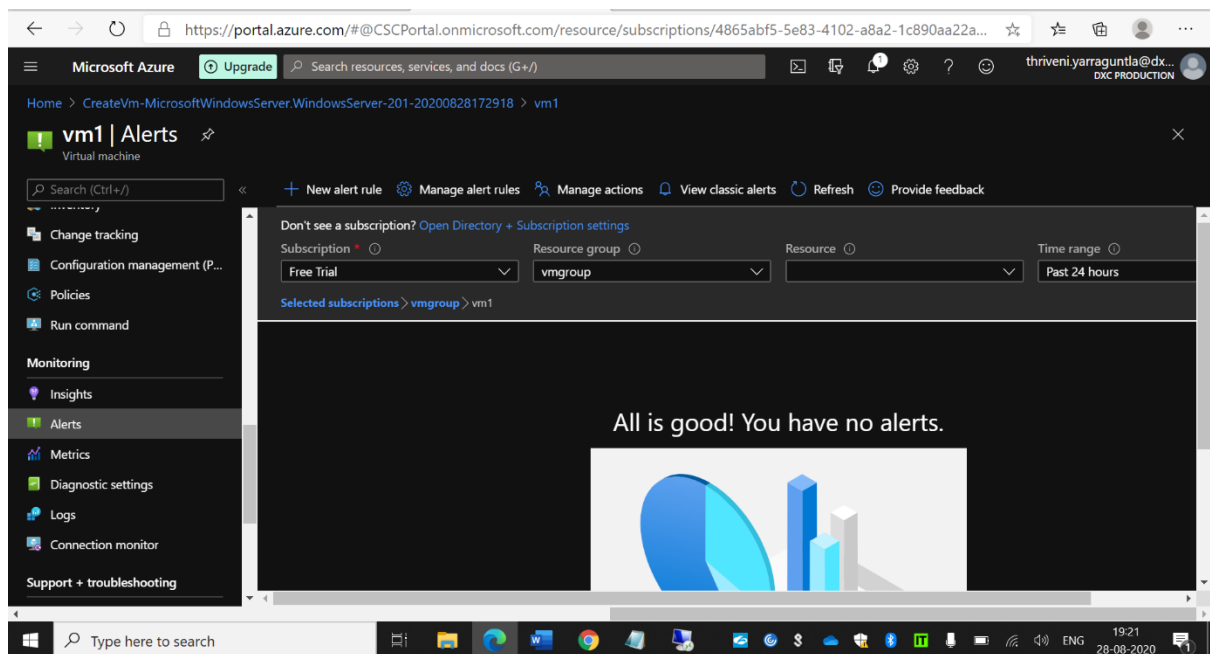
https://portal.azure.com/#@CSCPortal.onmicrosoft.com/resource/subscriptions/4865abf5-5e83-4102-a8a2-1c890aa22a...

Microsoft Azure
Upgrade
Search resources, services, and docs (G+/)
1
thriveni.yarraguntla@dx...
DXC PRODUCTION

Home > CreateVm-MicrosoftWindowsServer.WindowsServer-201-20200828172918 > vm1

vm1 | Alerts
Virtual machine

Search (Ctrl+/)
Change tracking
Configuration management (P...
Policies
Run command
Monitoring
Insights
Alerts
Metrics
Diagnostic settings
Logs
Connection monitor
Support + troubleshooting

New alert rule
Manage alert rules
Manage actions
View classic alerts
Refresh
Provide feedback

Don't see a subscription? Open Directory + Subscription settings
Subscription *
Resource group
Resource
Time range
Free Trial
vmgroup
Past 24 hours
Selected subscriptions > vmgroup > vm1

All is good! You have no alerts.

Type here to search
ENG
19:21
28-08-2020